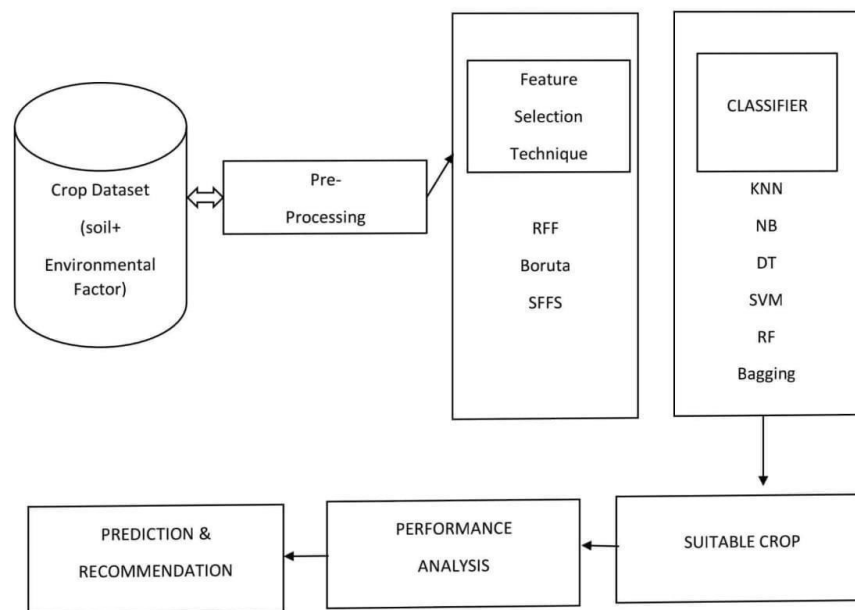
Crop Dataset
(soil+
Environmental
Factor)

Pre-
Processing

Feature
Selection
Technique

RFF
Boruta
SFFS

CLASSIFIER

KNN
NB
DT
SVM
RF
Bagging

SUITABLE CROP

PERFORMANCE
ANALYSIS

PREDICTION &
RECOMMENDATION